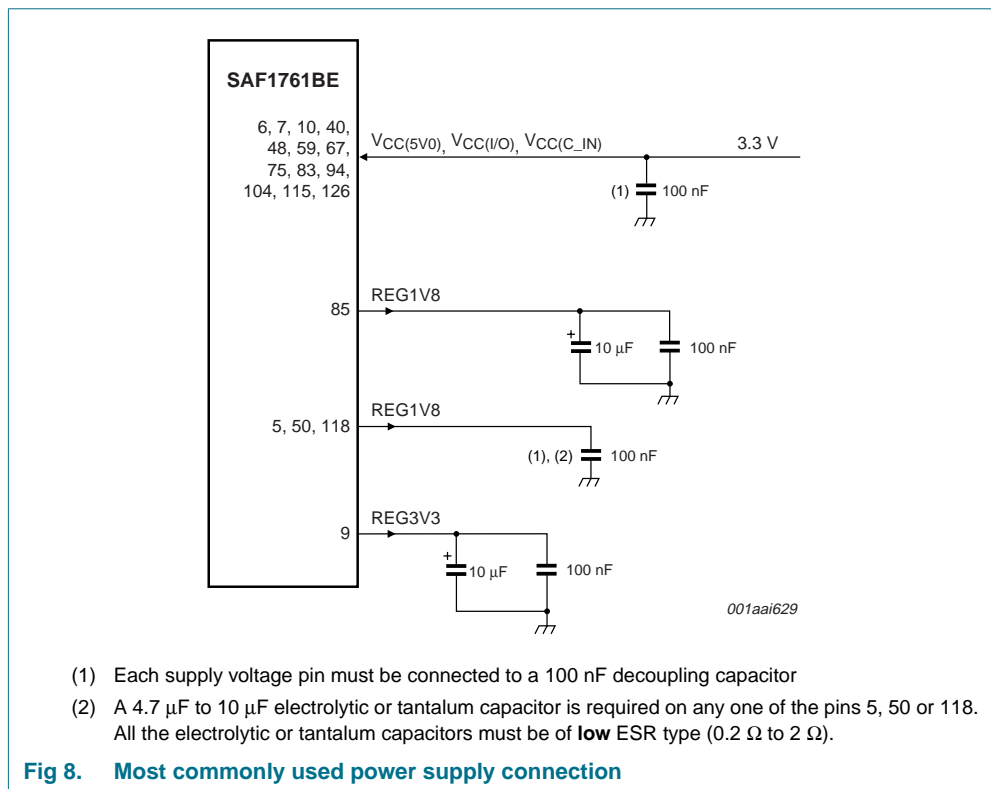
SAF1761BE

6, 7, 10, 40, 48, 59, 67, 75, 83, 94, 104, 115, 126

$V_{CC(5V0)}$, $V_{CC(I/O)}$, $V_{CC(C\_IN)}$

3.3 V

(1)

100 nF

85

REG1V8

+

10 μF

100 nF

5, 50, 118

REG1V8

(1), (2)

100 nF

9

REG3V3

+

10 μF

100 nF

001aai629

(1) Each supply voltage pin must be connected to a 100 nF decoupling capacitor

(2) A 4.7 μF to 10 μF electrolytic or tantalum capacitor is required on any one of the pins 5, 50 or 118. All the electrolytic or tantalum capacitors must be of **low** ESR type (0.2 Ω to 2 Ω).

Fig 8. Most commonly used power supply connection